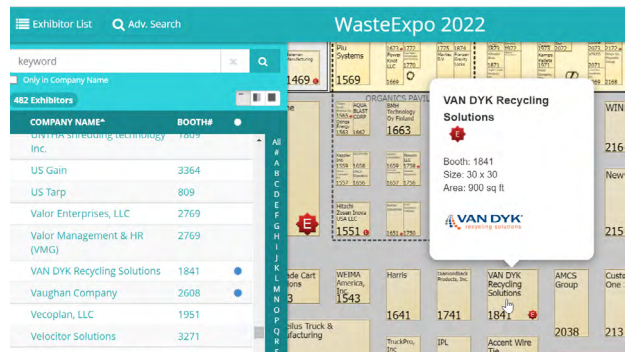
Exhibitor List
Adv. Search
WasteExpo 2022

keyword
Only in Company Name
482 Exhibitors

| COMPANY NAME^ | BOOTH# |
|---|---|
| UNTHA Shredding Technology Inc. | 1809 |
| US Gain | 3364 |
| US Tarp | 809 |
| Valor Enterprises, LLC | 2769 |
| Valor Management & HR (VMG) | 2769 |
| VAN DYK Recycling Solutions | 1841 |
| Vaughan Company | 2608 |
| Vecoplan, LLC | 1951 |
| Velocitor Solutions | 3271 |

All
#
A
B
C
D
E
F
G
H
I
J
K
L
M
N
O
P
Q
R

VAN DYK Recycling Solutions
E
Booth: 1841
Size: 30 x 30
Area: 900 sq ft
VAN DYK recycling solutions

Plu Systems
1569
1469
ORGANICS PAVIL
AQUA BLAST CORP
BAW Technology By Finland
1663
1551
1451
E
WEIMA America, Inc.
1543
Harris
1641
DiamondBack Products, Inc.
1741
VAN DYK Recycling Solutions
1841
AMCS Group
2038
Custer One
Accent Wire Tie
TruckPro, Inc.
IPL
WIN
216
Newt
1569